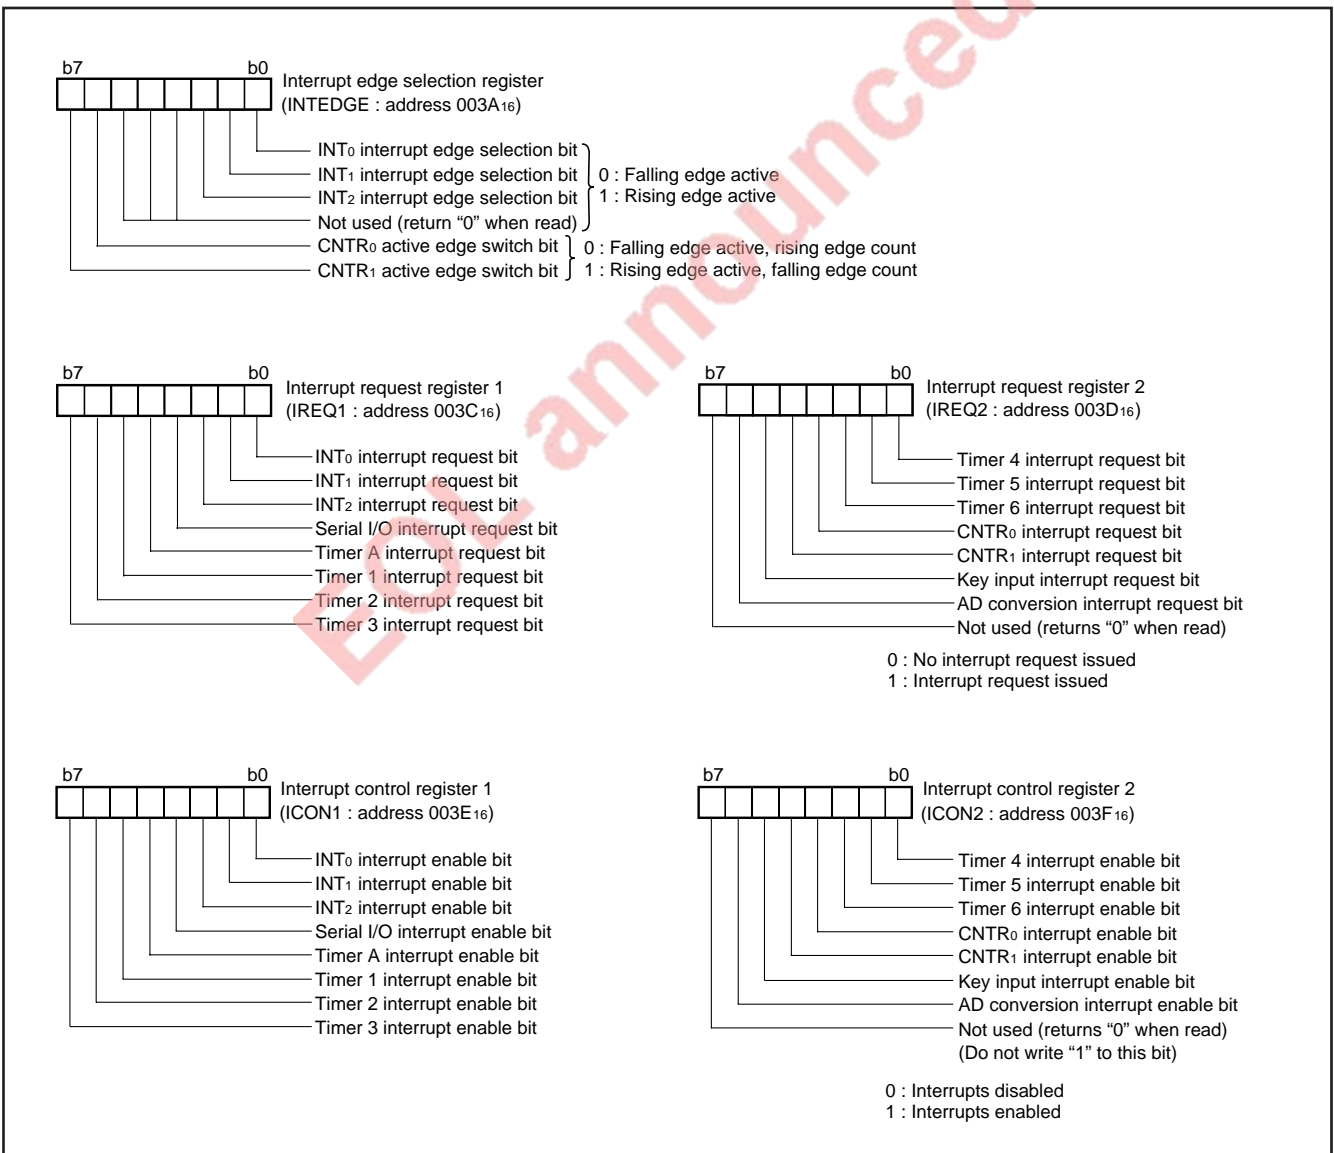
b7 b0 Interrupt edge selection register (INTEDGE : address 003A$_{16}$)

INT$_0$ interrupt edge selection bit
INT$_1$ interrupt edge selection bit
INT$_2$ interrupt edge selection bit
Not used (return "0" when read)
0 : Falling edge active
1 : Rising edge active
CNTR$_0$ active edge switch bit
CNTR$_1$ active edge switch bit
0 : Falling edge active, rising edge count
1 : Rising edge active, falling edge count

b7 b0 Interrupt request register 1 (IREQ1 : address 003C$_{16}$)

INT$_0$ interrupt request bit
INT$_1$ interrupt request bit
INT$_2$ interrupt request bit
Serial I/O interrupt request bit
Timer A interrupt request bit
Timer 1 interrupt request bit
Timer 2 interrupt request bit
Timer 3 interrupt request bit

b7 b0 Interrupt request register 2 (IREQ2 : address 003D$_{16}$)

Timer 4 interrupt request bit
Timer 5 interrupt request bit
Timer 6 interrupt request bit
CNTR$_0$ interrupt request bit
CNTR$_1$ interrupt request bit
Key input interrupt request bit
AD conversion interrupt request bit
Not used (returns "0" when read)

0 : No interrupt request issued
1 : Interrupt request issued

b7 b0 Interrupt control register 1 (ICON1 : address 003E$_{16}$)

INT$_0$ interrupt enable bit
INT$_1$ interrupt enable bit
INT$_2$ interrupt enable bit
Serial I/O interrupt enable bit
Timer A interrupt enable bit
Timer 1 interrupt enable bit
Timer 2 interrupt enable bit
Timer 3 interrupt enable bit

b7 b0 Interrupt control register 2 (ICON2 : address 003F$_{16}$)

Timer 4 interrupt enable bit
Timer 5 interrupt enable bit
Timer 6 interrupt enable bit
CNTR$_0$ interrupt enable bit
CNTR$_1$ interrupt enable bit
Key input interrupt enable bit
AD conversion interrupt enable bit
Not used (returns "0" when read)
(Do not write "1" to this bit)

0 : Interrupts disabled
1 : Interrupts enabled

EOL announced